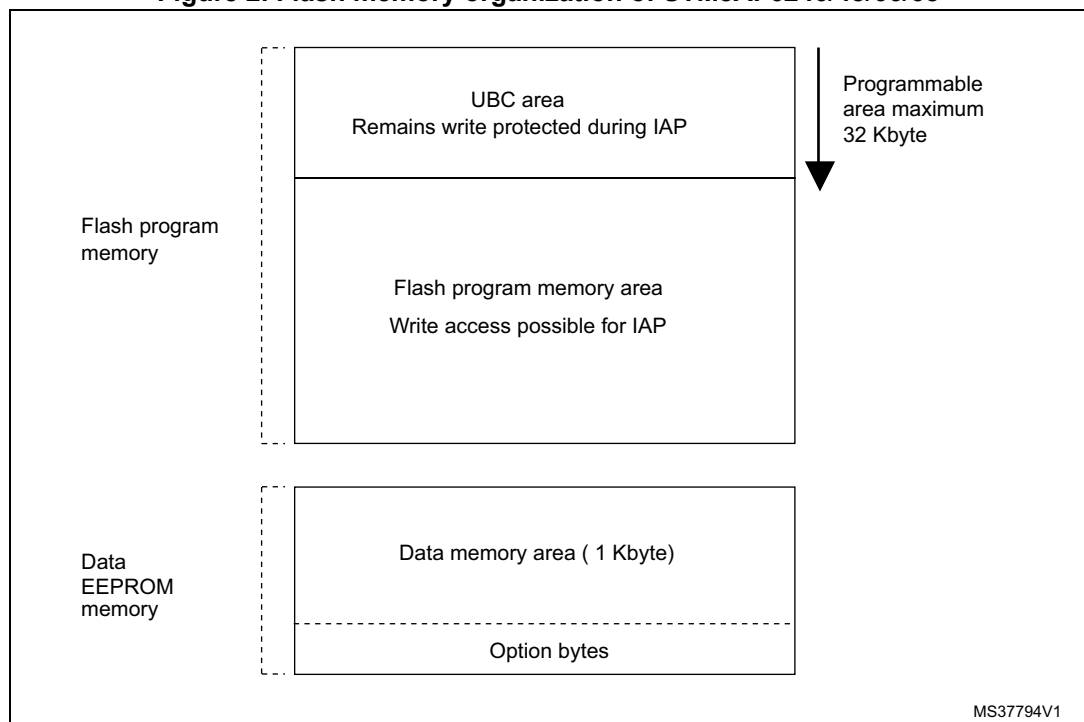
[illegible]

UBC area
Remains write protected during IAP

Programmable area maximum 32 Kbyte

Flash program memory

Flash program memory area
Write access possible for IAP

Data EEPROM memory

Data memory area ( 1 Kbyte)

Option bytes

MS37794V1